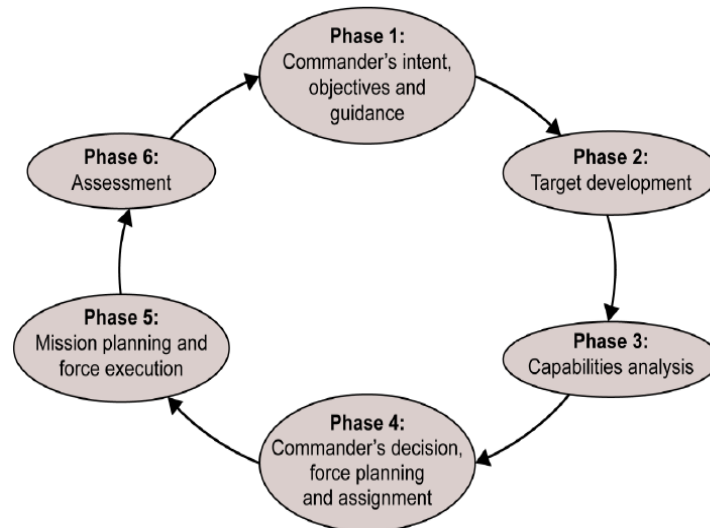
Phase 1:
Commander's intent, objectives and guidance

Phase 2:
Target development

Phase 3:
Capabilities analysis

Phase 4:
Commander's decision, force planning and assignment

Phase 5:
Mission planning and force execution

Phase 6:
Assessment